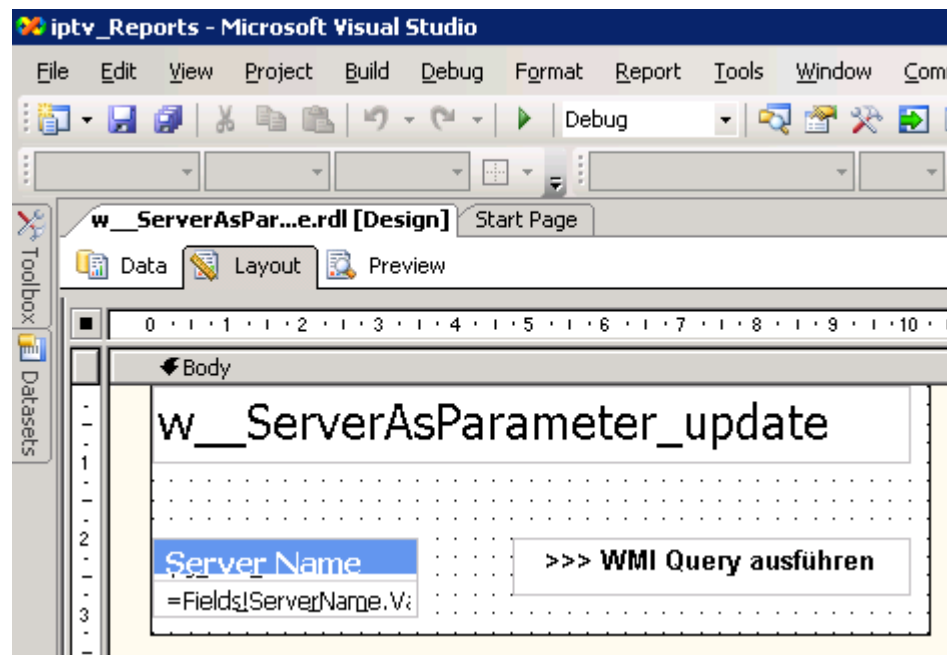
iptv_Reports - Microsoft Visual Studio

File Edit View Project Build Debug Format Report Tools Window Com

Debug

Toolbox Datasets

w__ServerAsPar...e.rdl [Design] Start Page

Data Layout Preview

0 1 2 3 4 5 6 7 8 9 10

Body

1
2
3

w__ServerAsParameter_update

Server Name

=Fields!ServerName.Va

>>> WMI Query ausführen